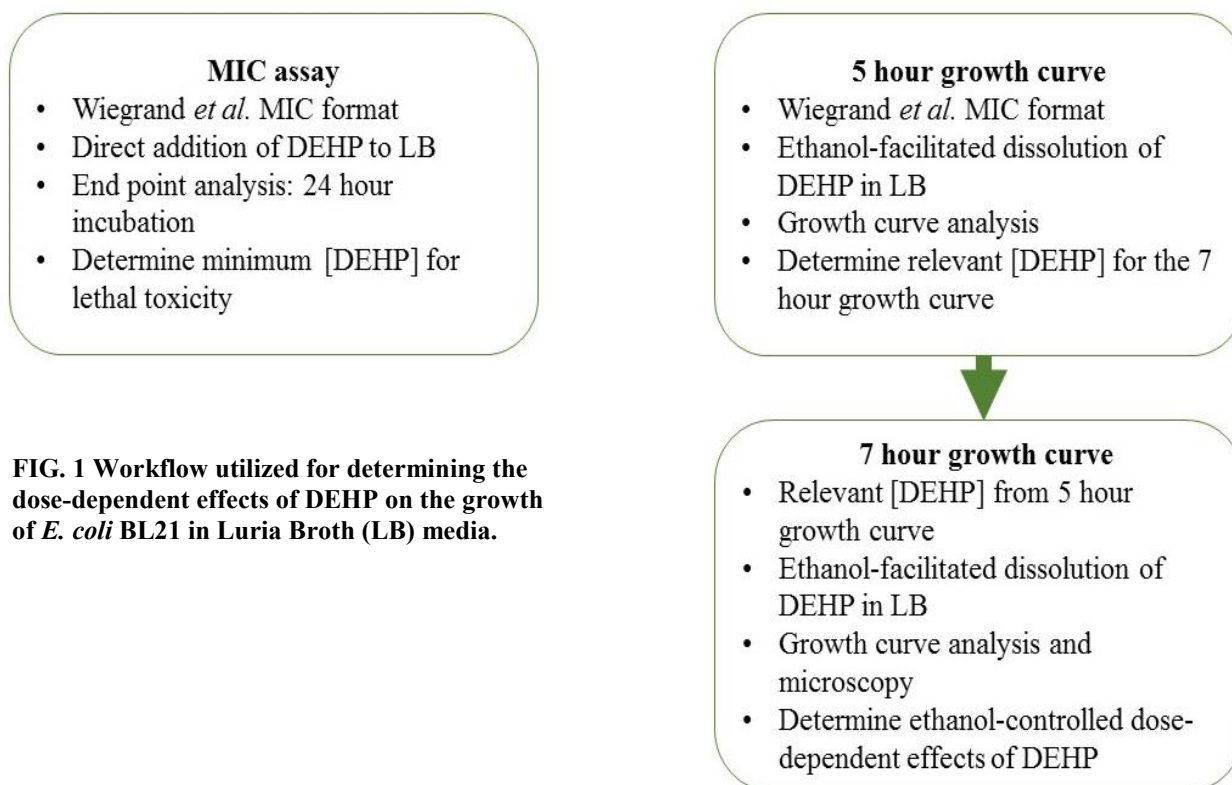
MIC assay
• Wiegrand *et al.* MIC format
• Direct addition of DEHP to LB
• End point analysis: 24 hour incubation
• Determine minimum [DEHP] for lethal toxicity

5 hour growth curve
• Wiegrand *et al.* MIC format
• Ethanol-facilitated dissolution of DEHP in LB
• Growth curve analysis
• Determine relevant [DEHP] for the 7 hour growth curve

7 hour growth curve
• Relevant [DEHP] from 5 hour growth curve
• Ethanol-facilitated dissolution of DEHP in LB
• Growth curve analysis and microscopy
• Determine ethanol-controlled dose-dependent effects of DEHP

FIG. 1 Workflow utilized for determining the dose-dependent effects of DEHP on the growth of *E. coli* BL21 in Luria Broth (LB) media.